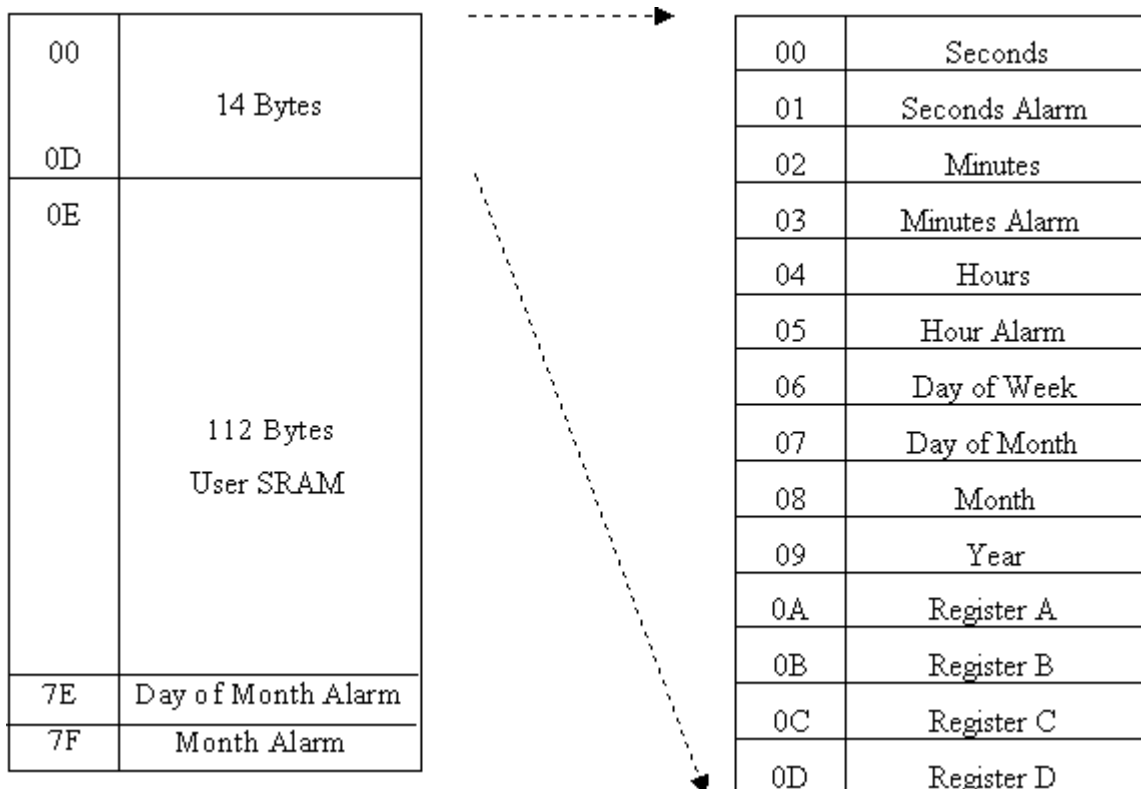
| | |
|---|---|
| 00<br>0D | 14 Bytes |
| 0E | 112 Bytes<br>User SRAM |
| 7E | Day of Month Alarm |
| 7F | Month Alarm |

| | |
|---|---|
| 00 | Seconds |
| 01 | Seconds Alarm |
| 02 | Minutes |
| 03 | Minutes Alarm |
| 04 | Hours |
| 05 | Hour Alarm |
| 06 | Day of Week |
| 07 | Day of Month |
| 08 | Month |
| 09 | Year |
| 0A | Register A |
| 0B | Register B |
| 0C | Register C |
| 0D | Register D |